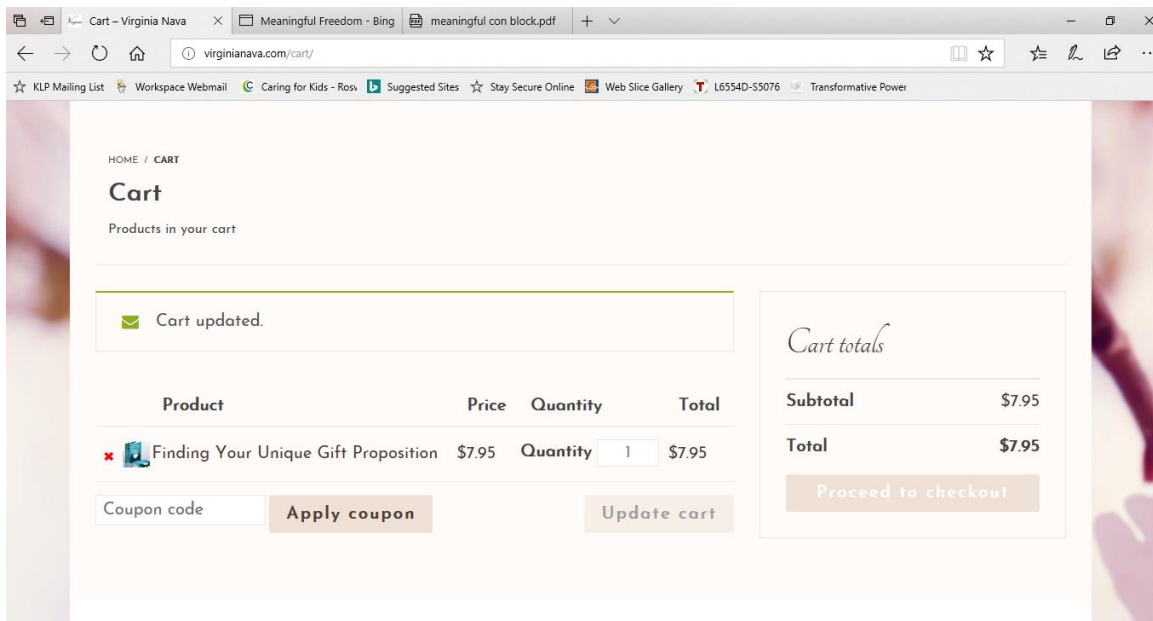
Cart – Virginia Nava ×
Meaningful Freedom - Bing
meaningful con block.pdf
+

virginianava.com/cart/

KLP Mailing List
Workspace Webmail
Caring for Kids - Rosv
Suggested Sites
Stay Secure Online
Web Slice Gallery
L6554D-S5076
Transformative Power

HOME / CART

Cart

Products in your cart

Cart updated.

| | Product | Price | Quantity | Total |
|---|---|---|---|---|
| × | Finding Your Unique Gift Proposition | $7.95 | Quantity 1 | $7.95 |

Coupon code
Apply coupon
Update cart

Cart totals

| Subtotal | $7.95 |
|---|---|
| Total | $7.95 |

Proceed to checkout